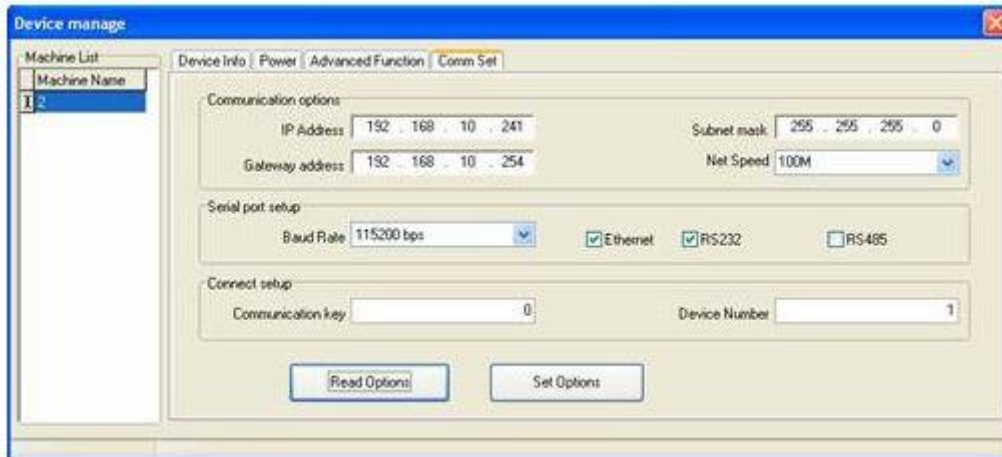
Device manage

Machine List

| | Machine Name |
|---|---|
| I | 2 |

Device Info | Power | Advanced Function | Comm Set

Communication options

IP Address 192 . 168 . 10 . 241

Subnet mask 255 . 255 . 255 . 0

Gateway address 192 . 168 . 10 . 254

Net Speed 100M

Serial port setup

Baud Rate 115200 bps

Ethernet

RS232

RS485

Connect setup

Communication key 0

Device Number 1

Read Options

Set Options